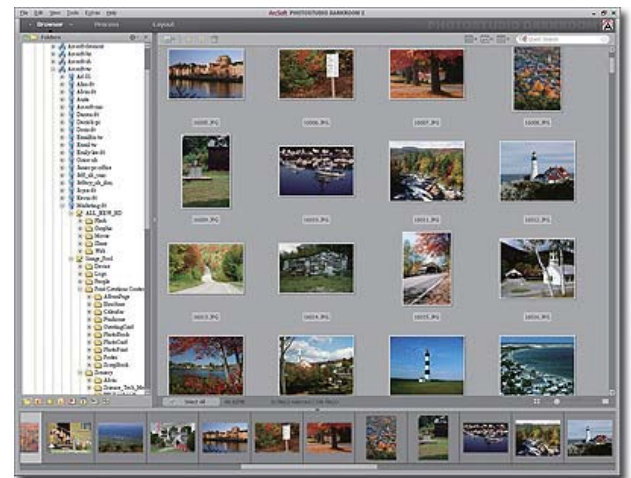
File Edit View Tools Extras Help
ArcSoft PHOTOSTUDIO DARKROOM 2
Browser
Process
Layout
PHOTOSTUDIO DARKROOM
Folders
Quick Search
10005.JPG
10006.JPG
10007.JPG
10008.JPG
10009.JPG
10010.JPG
10011.JPG
10012.JPG
10013.JPG
10014.JPG
10015.JPG
10016.JPG
ALL_NEW_HD
Flash
Graphic
Movies
Show
Web
Image_Pool
Devices
Logo
People
Print Creations
AlbumPage
Brochure
Calendar
Postcard
GreetingCard
PhotoBook
PhotoCard
PhotoFrame
Poster
ScrapBook
Scenery
Select All
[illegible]